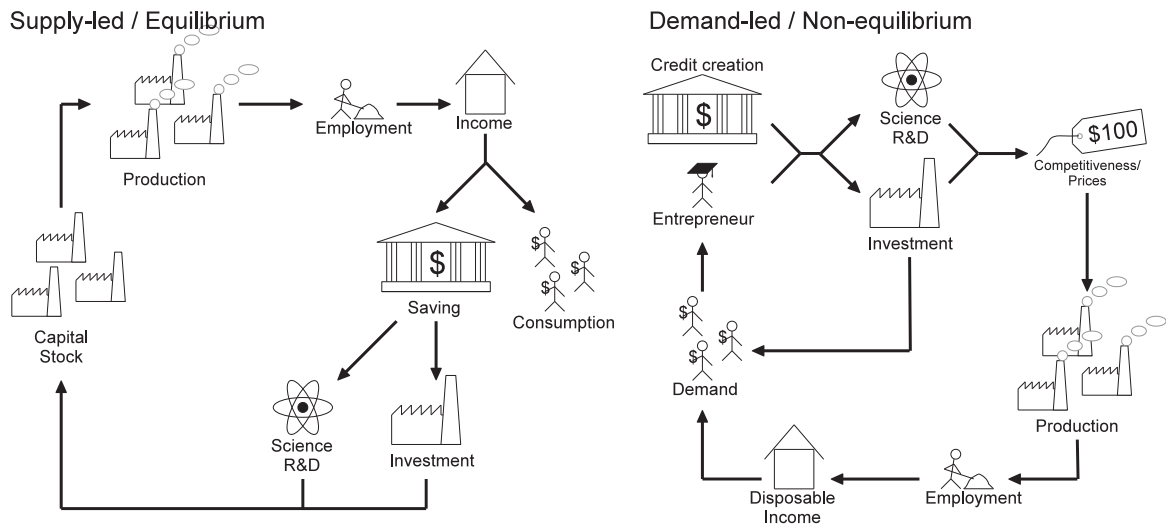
Supply-led / Equilibrium

Production

Employment

Income

Saving

$

Consumption

Capital Stock

Science R&D

Investment

Demand-led / Non-equilibrium

Credit creation

$

Entrepreneur

Science R&D

Investment

$100

Competitiveness/ Prices

Demand

Production

Disposable Income

Employment